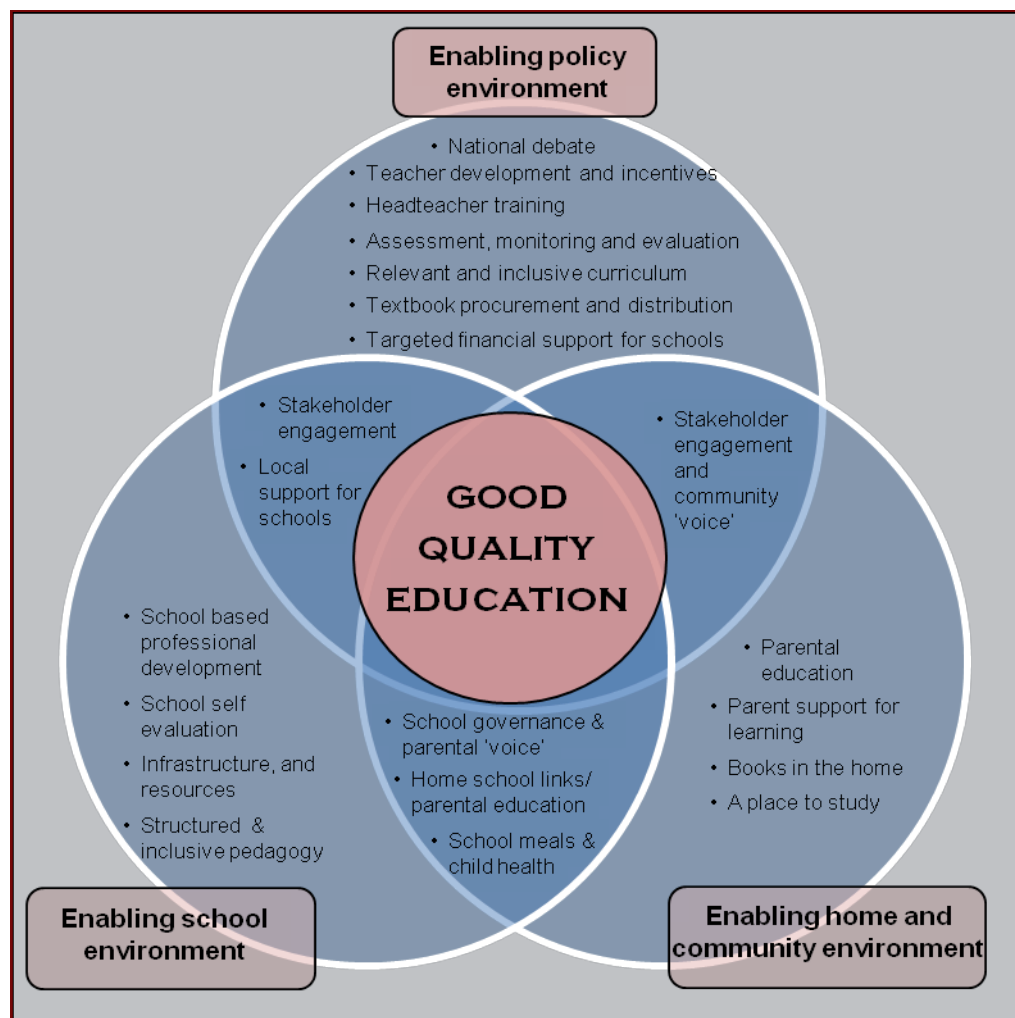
Enabling policy environment

- National debate
- Teacher development and incentives
- Headteacher training
- Assessment, monitoring and evaluation
- Relevant and inclusive curriculum
- Textbook procurement and distribution
- Targeted financial support for schools

- Stakeholder engagement
- Local support for schools

- Stakeholder engagement and community 'voice'

GOOD QUALITY EDUCATION

- School based professional development
- School self evaluation
- Infrastructure, and resources
- Structured & inclusive pedagogy

- Parental education
- Parent support for learning
- Books in the home
- A place to study

- School governance & parental 'voice'
- Home school links/ parental education
- School meals & child health

Enabling school environment

Enabling home and community environment